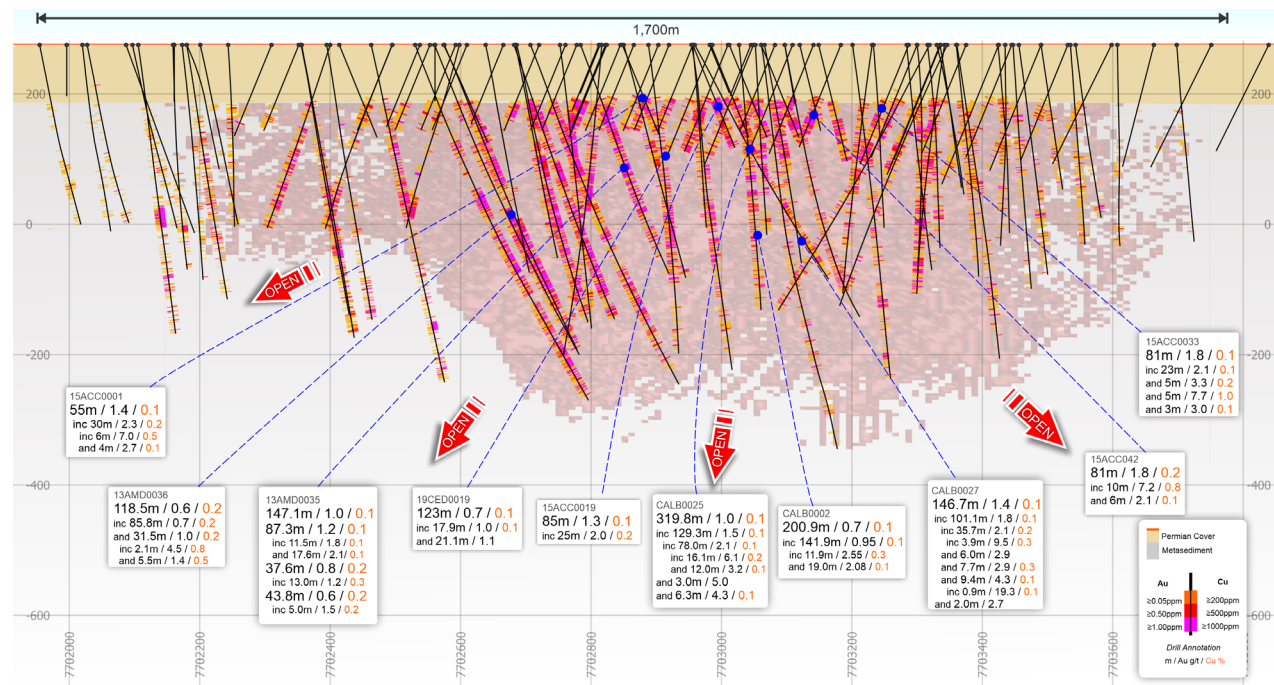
1,700m

200
0
-200
-400
-600

200
0
-200
-400
-600

OPEN
OPEN
OPEN
OPEN

15ACC0001
55m / 1.4 / 0.1
inc 30m / 2.3 / 0.2
inc 6m / 7.0 / 0.5
and 4m / 2.7 / 0.1

13AMD0036
118.5m / 0.6 / 0.2
inc 85.8m / 0.7 / 0.2
and 31.5m / 1.0 / 0.2
inc 2.1m / 4.5 / 0.8
and 5.5m / 1.4 / 0.5

13AMD0035
147.1m / 1.0 / 0.1
87.3m / 1.2 / 0.1
inc 11.5m / 1.8 / 0.1
inc 17.6m / 2.1 / 0.1
37.6m / 0.8 / 0.2
inc 13.0m / 1.2 / 0.3
43.8m / 0.6 / 0.2
inc 5.0m / 1.5 / 0.2

19CED0019
123m / 0.7 / 0.1
inc 17.9m / 1.0 / 0.1
and 21.1m / 1.1

15ACC0019
85m / 1.3 / 0.1
inc 25m / 2.0 / 0.2

CALB0025
319.8m / 1.0 / 0.1
inc 129.3m / 1.5 / 0.1
inc 78.0m / 2.1 / 0.1
inc 16.1m / 6.1 / 0.2
and 12.0m / 3.2 / 0.1
and 3.0m / 5.0
and 6.3m / 4.3 / 0.1

CALB0002
200.9m / 0.7 / 0.1
inc 141.9m / 0.95 / 0.1
inc 11.9m / 2.55 / 0.3
and 19.0m / 2.08 / 0.1

CALB0027
146.7m / 1.4 / 0.1
inc 101.1m / 1.8 / 0.1
inc 35.7m / 2.1 / 0.2
inc 3.9m / 9.5 / 0.3
and 6.0m / 2.9
and 7.7m / 2.9 / 0.3
and 9.4m / 4.3 / 0.1
inc 0.9m / 19.3 / 0.1
and 2.0m / 2.7

15ACC0033
81m / 1.8 / 0.1
inc 23m / 2.1 / 0.1
and 5m / 3.3 / 0.2
and 5m / 7.7 / 1.0
and 3m / 3.0 / 0.1

15ACC042
81m / 1.8 / 0.2
inc 10m / 7.2 / 0.8
and 6m / 2.1 / 0.1

Permian Cover
Metasediment

Au
Cu
≥0.05ppm
≥0.50ppm
≥1.00ppm
≥200ppm
≥500ppm
≥1000ppm

Drill Annotation
m / Au g/t / Cu %

7702000
7702200
7702400
7702600
7702800
7703000
7703200
7703400
7703600